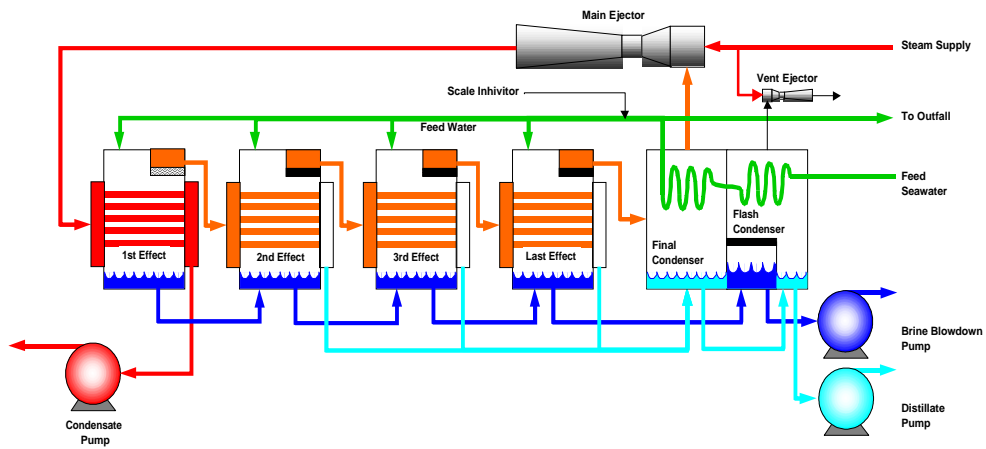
Main Ejector

Steam Supply

Vent Ejector

Scale Inhivitor

To Outfall

Feed Water

Feed Seawater

1st Effect

2nd Effect

3rd Effect

Last Effect

Final Condenser

Flash Condenser

Brine Blowdown Pump

Distillate Pump

Condensate Pump